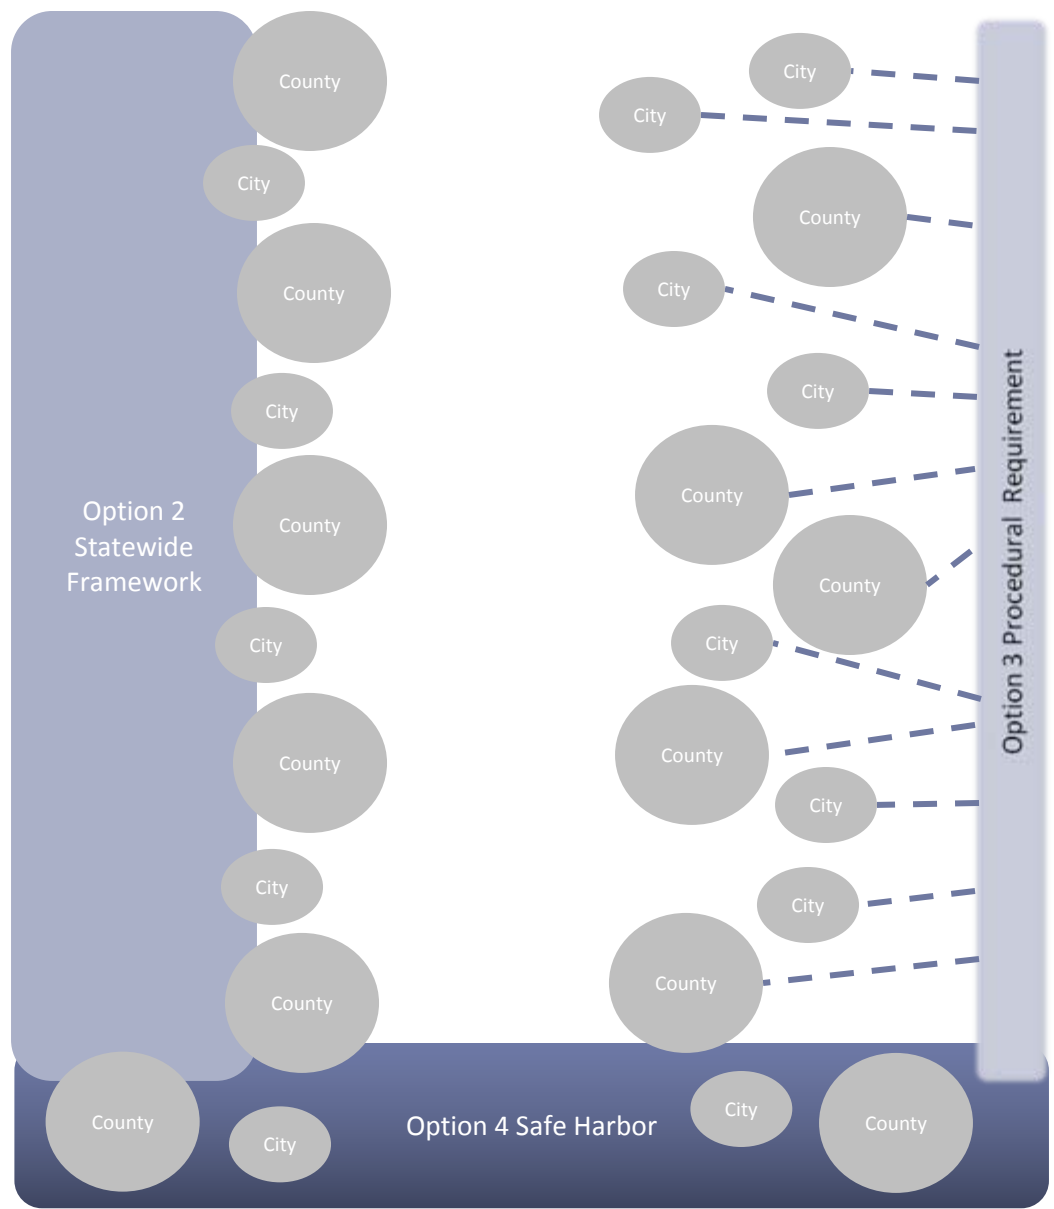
Option 2 Statewide Framework

County

City

County

City

County

City

County

City

County

City

County

City

County

City

County

City

County

County

City

County

City

City

County

Option 3 Procedural Requirement

County

City

Option 4 Safe Harbor

City

County